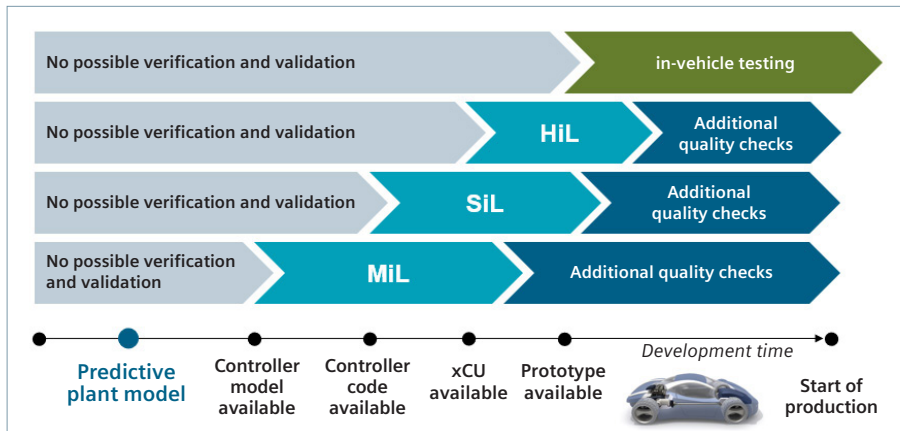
No possible verification and validation

in-vehicle testing

No possible verification and validation

HiL

Additional quality checks

No possible verification and validation

SiL

Additional quality checks

No possible verification and validation

MiL

Additional quality checks

Predictive plant model

Controller model available

Controller code available

xCU available

Prototype available

Development time

Start of production